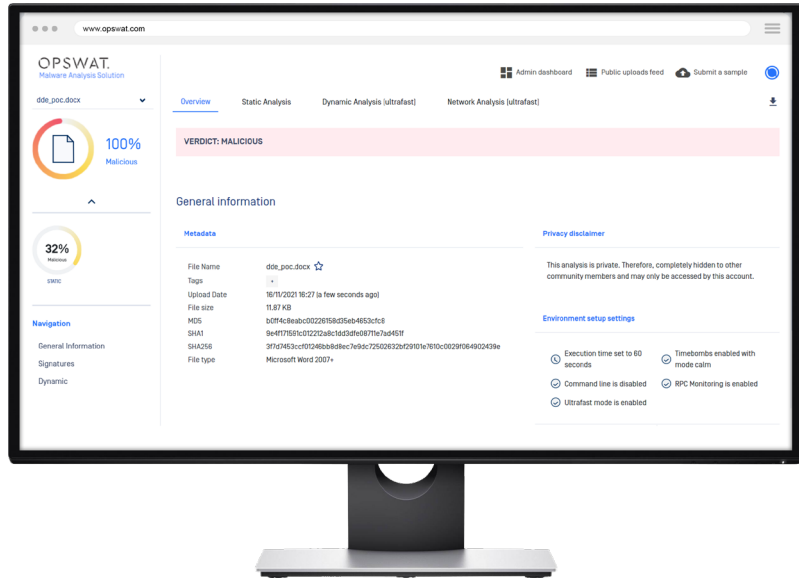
www.opswat.com

OPSWAT.
Malware Analysis Solution

Admin dashboard
Public uploads feed
Submit a sample

dde_poc.docx

100%
Malicious

32%
Malicious
STATIC

Navigation
General Information
Signatures
Dynamic

Overview
Static Analysis
Dynamic Analysis [ultrafast]
Network Analysis [ultrafast]

VERDICT: MALICIOUS

General information

Metadata

| | |
|---|---|
| File Name | dde_poc.docx |
| Tags | + |
| Upload Date | 16/11/2021 16:27 [a few seconds ago] |
| File size | 11.87 KB |
| MD5 | b0ff4c8eabc00226158d35eb4653cfc8 |
| SHA1 | 9e4f171591c012212a8c1dd3dfe08711e7ad451f |
| SHA256 | 3f7d7453ccf01246bb8d8ec7e9dc72502632bf29101e7610c0029f064902439e |
| File type | Microsoft Word 2007+ |

Privacy disclaimer

This analysis is private. Therefore, completely hidden to other community members and may only be accessed by this account.

Environment setup settings

Execution time set to 60 seconds
Timebombs enabled with mode calm
Command line is disabled
RPC Monitoring is enabled
Ultrafast mode is enabled